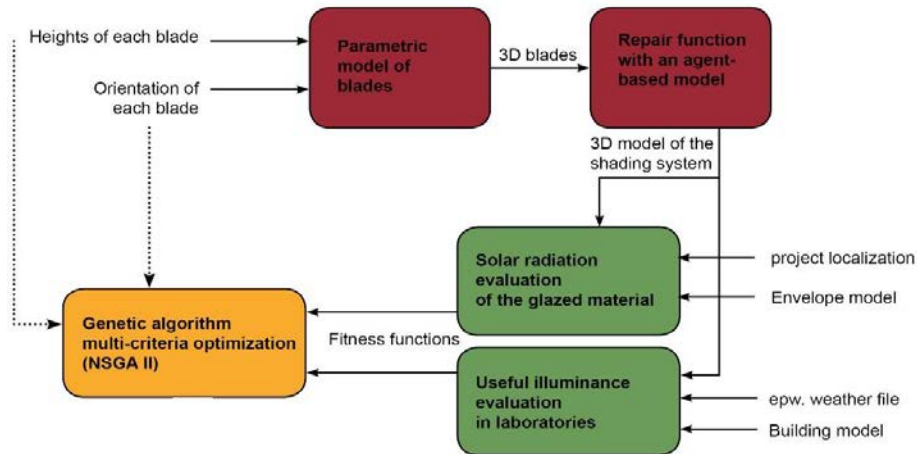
Heights of each blade

Orientation of each blade

Parametric model of blades

3D blades

Repair function with an agent-based model

3D model of the shading system

Solar radiation evaluation of the glazed material

project localization

Envelope model

Genetic algorithm multi-criteria optimization (NSGA II)

Fitness functions

Useful illuminance evaluation in laboratories

epw. weather file

Building model